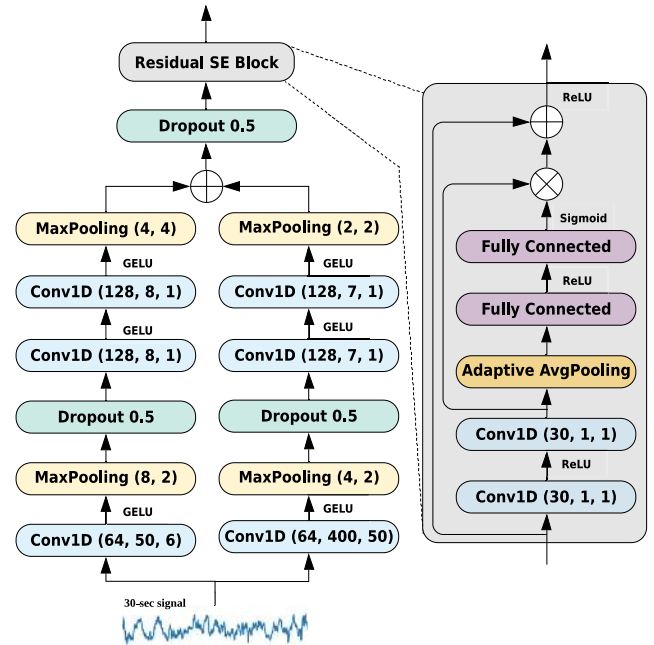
Residual SE Block

Dropout 0.5

MaxPooling (4, 4)

GELU

Conv1D (128, 8, 1)

GELU

Conv1D (128, 8, 1)

Dropout 0.5

MaxPooling (8, 2)

GELU

Conv1D (64, 50, 6)

MaxPooling (2, 2)

GELU

Conv1D (128, 7, 1)

GELU

Conv1D (128, 7, 1)

Dropout 0.5

MaxPooling (4, 2)

GELU

Conv1D (64, 400, 50)

30-sec signal

ReLU

Sigmoid

Fully Connected

ReLU

Fully Connected

Adaptive AvgPooling

Conv1D (30, 1, 1)

ReLU

Conv1D (30, 1, 1)